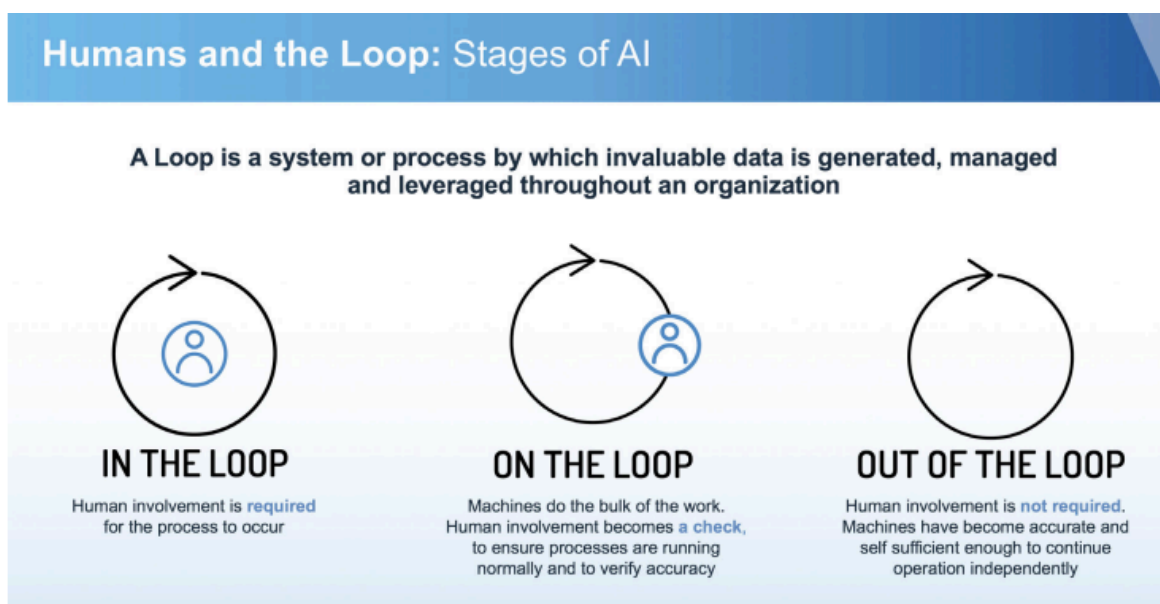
Humans and the Loop: Stages of AI

A Loop is a system or process by which invaluable data is generated, managed and leveraged throughout an organization

IN THE LOOP

Human involvement is required for the process to occur

ON THE LOOP

Machines do the bulk of the work. Human involvement becomes a check, to ensure processes are running normally and to verify accuracy

OUT OF THE LOOP

Human involvement is not required. Machines have become accurate and self sufficient enough to continue operation independently